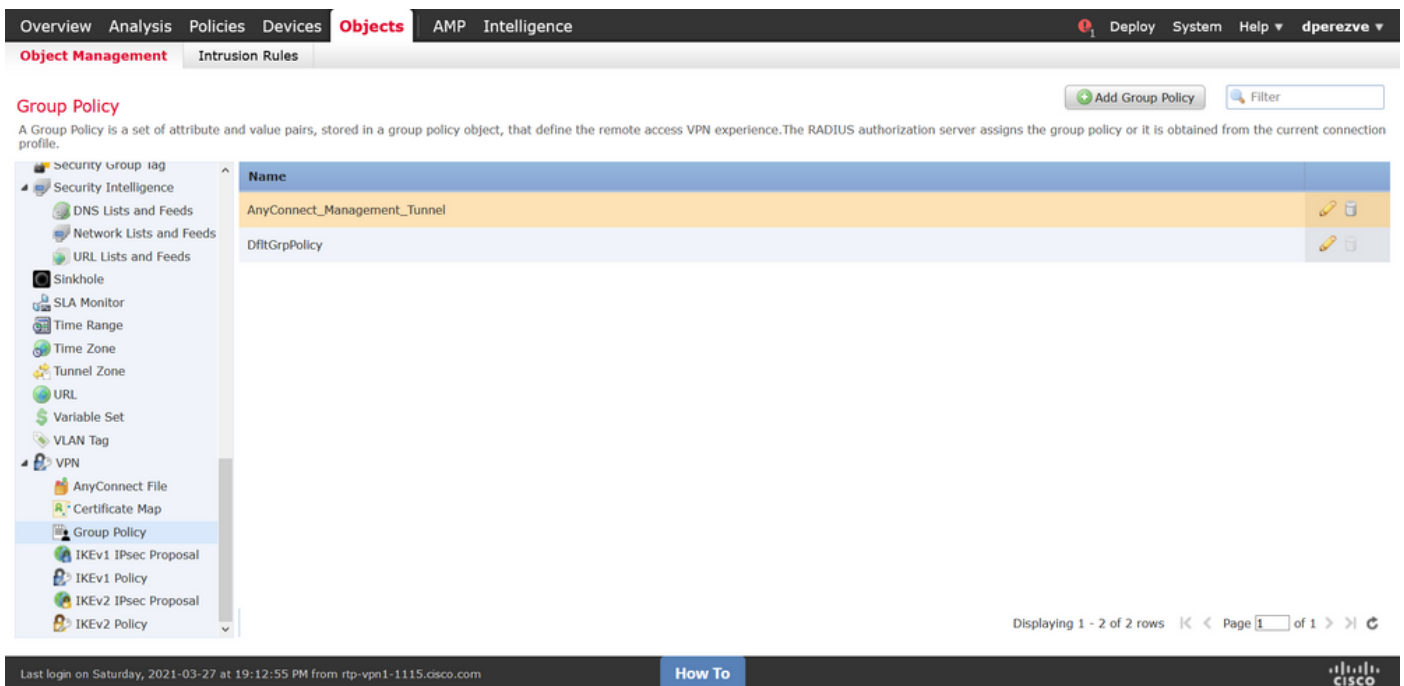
Overview Analysis Policies Devices Objects AMP Intelligence

1 Deploy System Help ▾ dperezve ▾

Object Management Intrusion Rules

Group Policy

Add Group Policy Filter

A Group Policy is a set of attribute and value pairs, stored in a group policy object, that define the remote access VPN experience.The RADIUS authorization server assigns the group policy or it is obtained from the current connection profile.

Security Group Tag
Security Intelligence
DNS Lists and Feeds
Network Lists and Feeds
URL Lists and Feeds
Sinkhole
SLA Monitor
Time Range
Time Zone
Tunnel Zone
URL
Variable Set
VLAN Tag
VPN
AnyConnect File
Certificate Map
Group Policy
IKEv1 IPsec Proposal
IKEv1 Policy
IKEv2 IPsec Proposal
IKEv2 Policy

| Name |
|---|
| AnyConnect_Management_Tunnel |
| DfltGrpPolicy |

Displaying 1 - 2 of 2 rows Page 1 of 1

Last login on Saturday, 2021-03-27 at 19:12:55 PM from rtp-vpn1-1115.cisco.com

How To

cisco